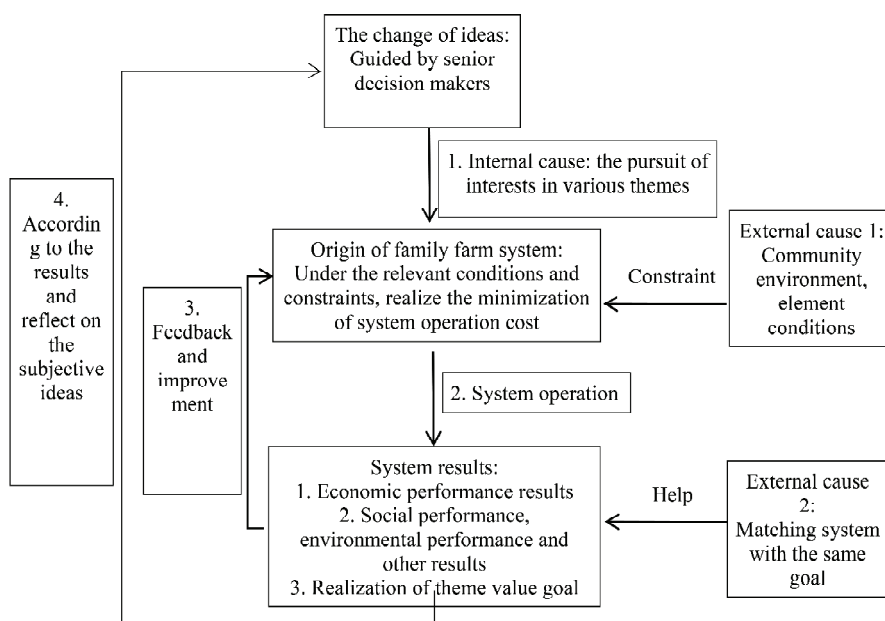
The change of ideas: Guided by senior decision makers

1. Internal cause: the pursuit of interests in various themes

4. Accordin g to the results and reflect on the subjective ideas

Origin of family farm system: Under the relevant conditions and constraints, realize the minimization of system operation cost

Constraint

External cause 1: Community environment, element conditions

3. Feedback and improve ment

2. System operation

System results:
1. Economic performance results
2. Social performance, environmental performance and other results
3. Realization of theme value goal

Help

External cause 2: Matching system with the same goal